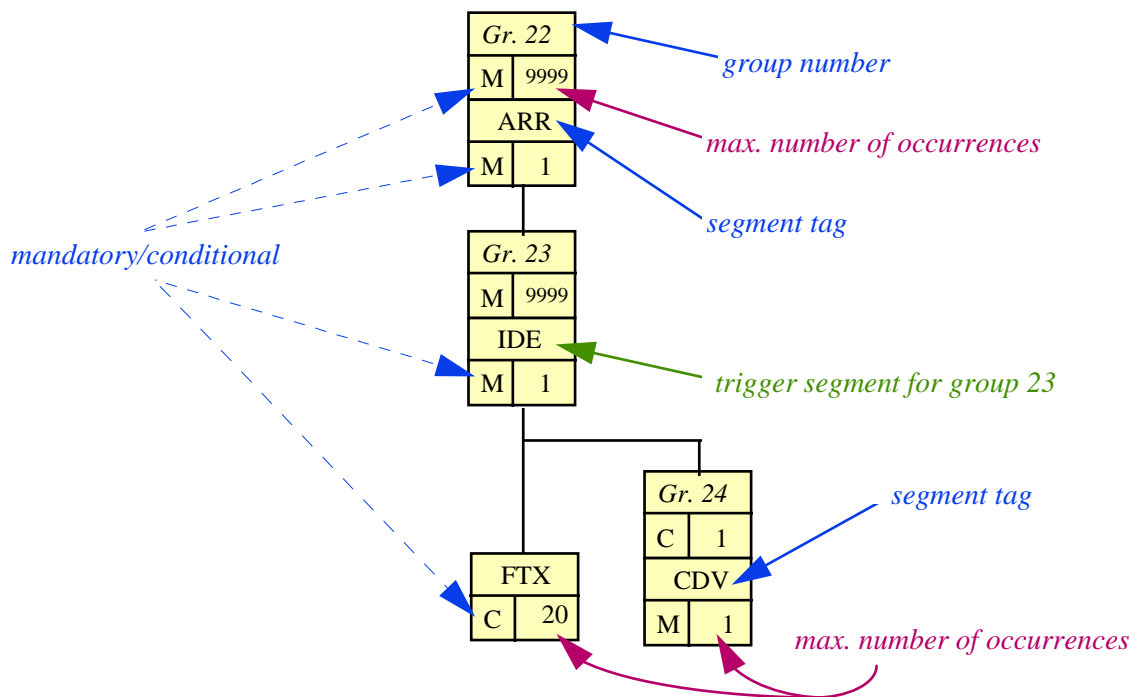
Gr. 22
M 9999
ARR
M 1

group number

max. number of occurrences

segment tag

mandatory/conditional

Gr. 23
M 9999
IDE
M 1

trigger segment for group 23

Gr. 24
C 1
CDV
M 1

segment tag

FTX
C 20

max. number of occurrences